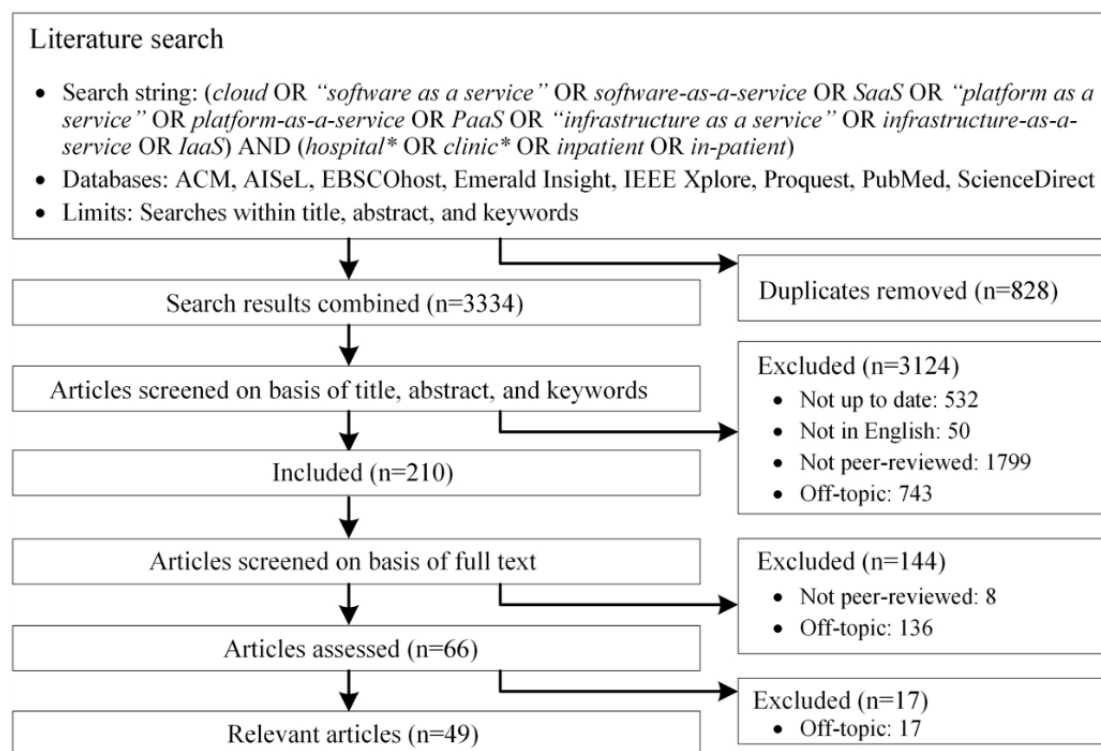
Literature search

- Search string: (cloud OR "software as a service" OR software-as-a-service OR SaaS OR "platform as a service" OR platform-as-a-service OR PaaS OR "infrastructure as a service" OR infrastructure-as-a-service OR IaaS) AND (hospital* OR clinic* OR inpatient OR in-patient)
- Databases: ACM, AISeL, EBSCOhost, Emerald Insight, IEEE Xplore, Proquest, PubMed, ScienceDirect
- Limits: Searches within title, abstract, and keywords

Duplicates removed (n=828)

Search results combined (n=3334)

Articles screened on basis of title, abstract, and keywords

Excluded (n=3124)
- Not up to date: 532
- Not in English: 50
- Not peer-reviewed: 1799
- Off-topic: 743

Included (n=210)

Articles screened on basis of full text

Excluded (n=144)
- Not peer-reviewed: 8
- Off-topic: 136

Articles assessed (n=66)

Excluded (n=17)
- Off-topic: 17

Relevant articles (n=49)